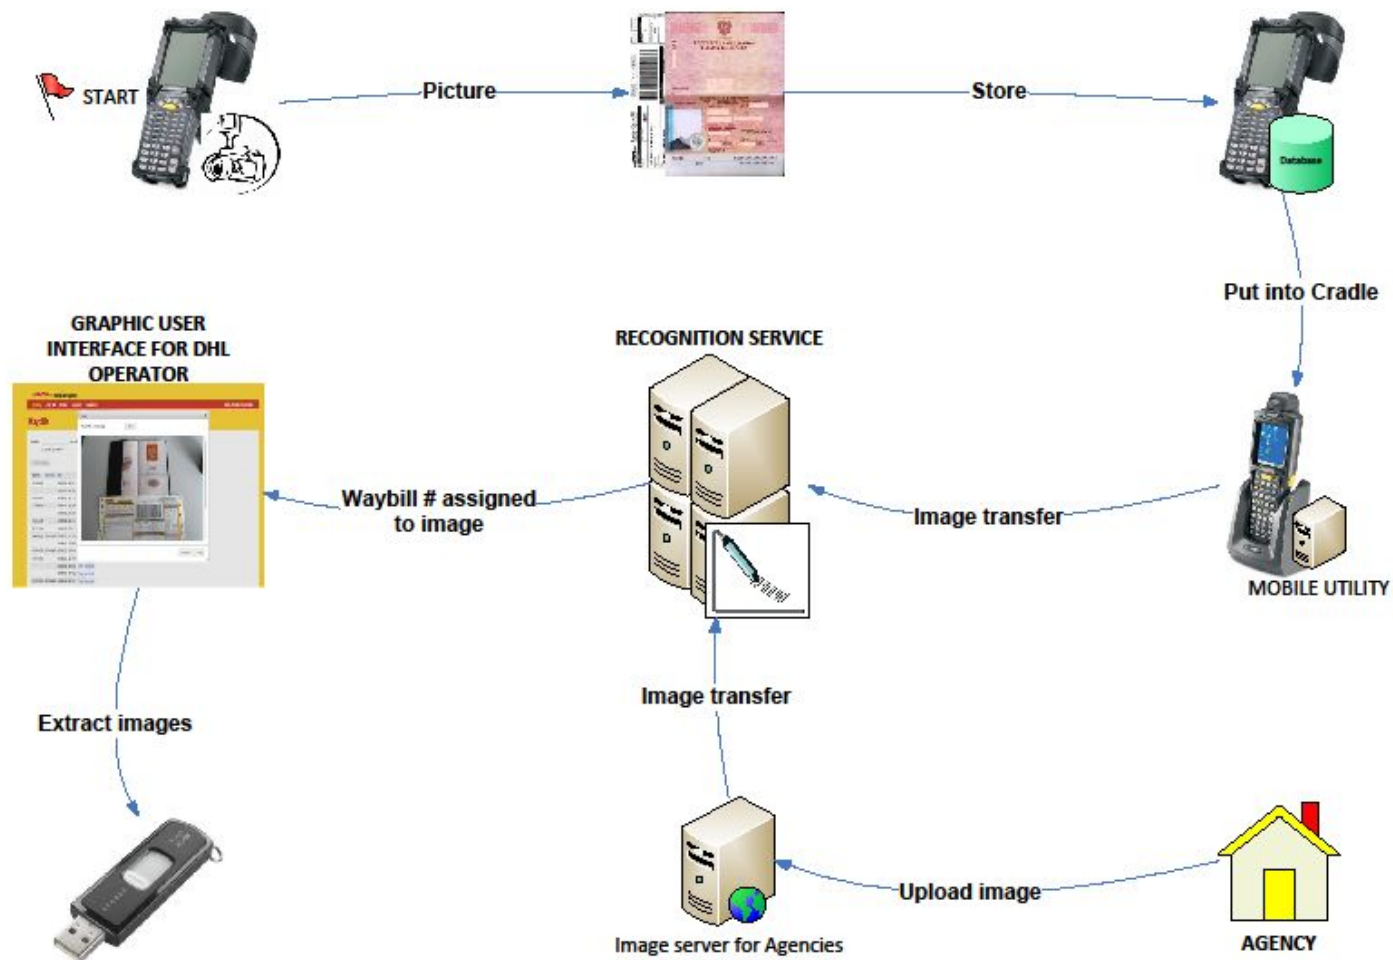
START

Picture

Store

Database

Put into Cradle

MOBILE UTILITY

Image transfer

RECOGNITION SERVICE

Waybill # assigned to image

GRAPHIC USER INTERFACE FOR DHL OPERATOR

Extract images

Image transfer

Upload image

Image server for Agencies

AGENCY